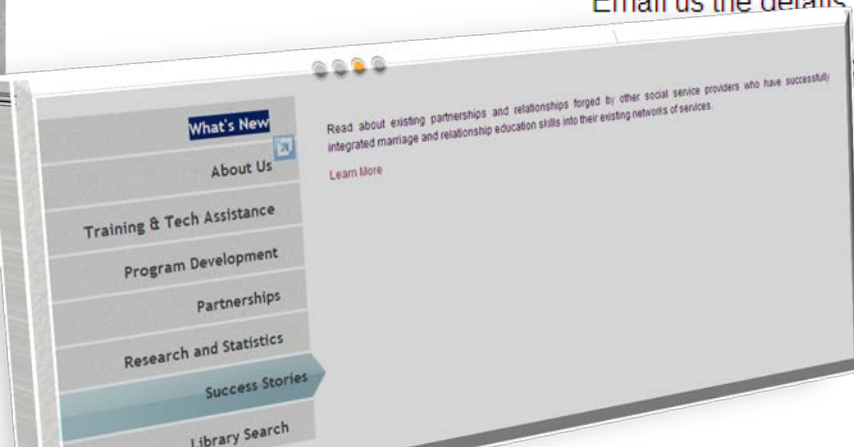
Email us the details

What's New

About Us

Training & Tech Assistance

Program Development

Partnerships

Research and Statistics

Success Stories

Library Search

Read about existing partnerships and relationships forged by other social service providers who have successfully integrated marriage and relationship education skills into their existing networks of services.

Learn More